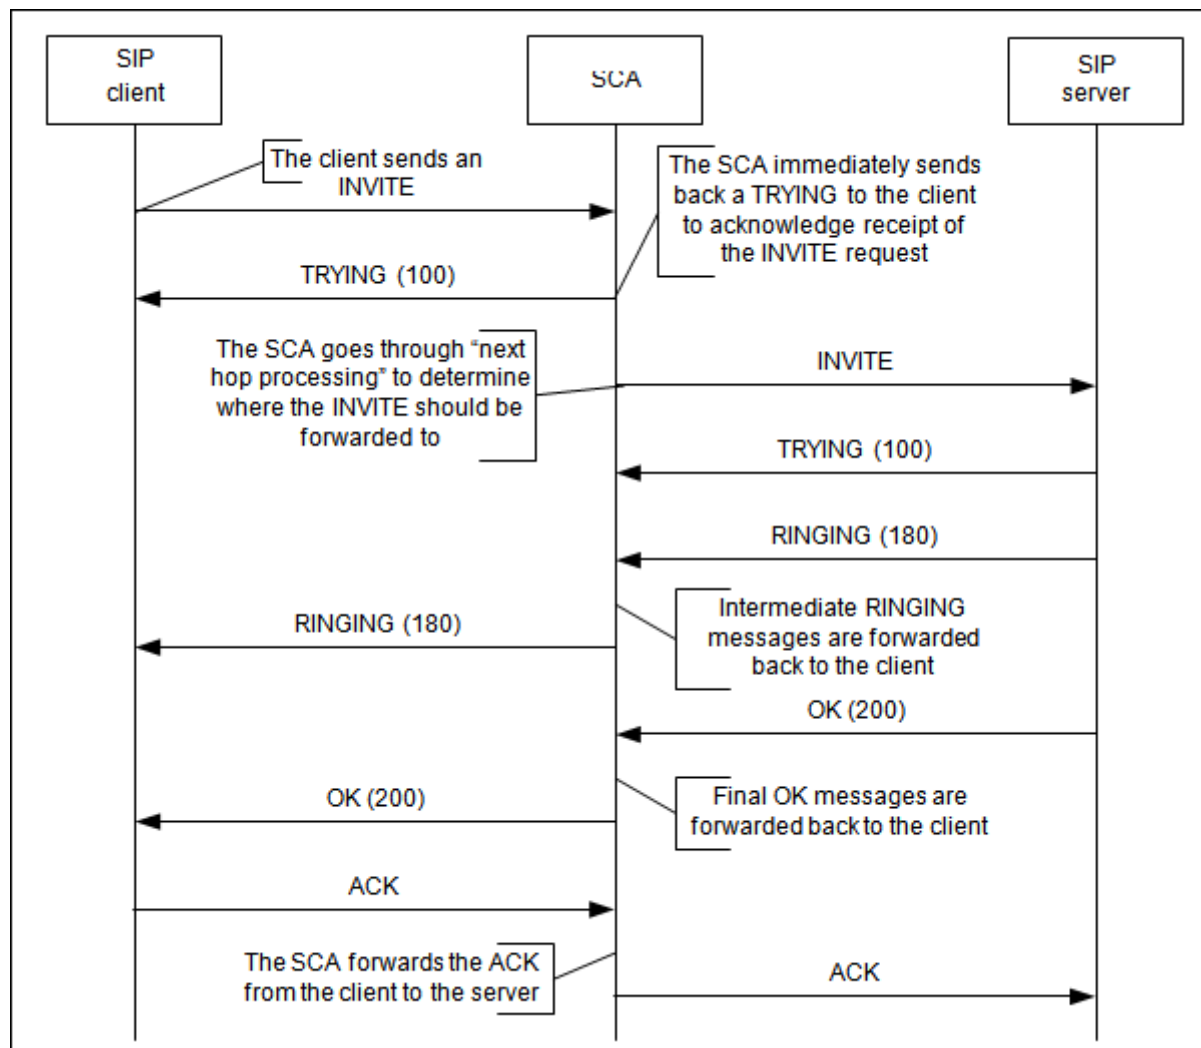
SIP client

SCA

SIP server

The client sends an INVITE

INVITE

The SCA immediately sends back a TRYING to the client to acknowledge receipt of the INVITE request

TRYING (100)

The SCA goes through "next hop processing" to determine where the INVITE should be forwarded to

INVITE

TRYING (100)

RINGING (180)

RINGING (180)

Intermediate RINGING messages are forwarded back to the client

OK (200)

OK (200)

Final OK messages are forwarded back to the client

ACK

The SCA forwards the ACK from the client to the server

ACK